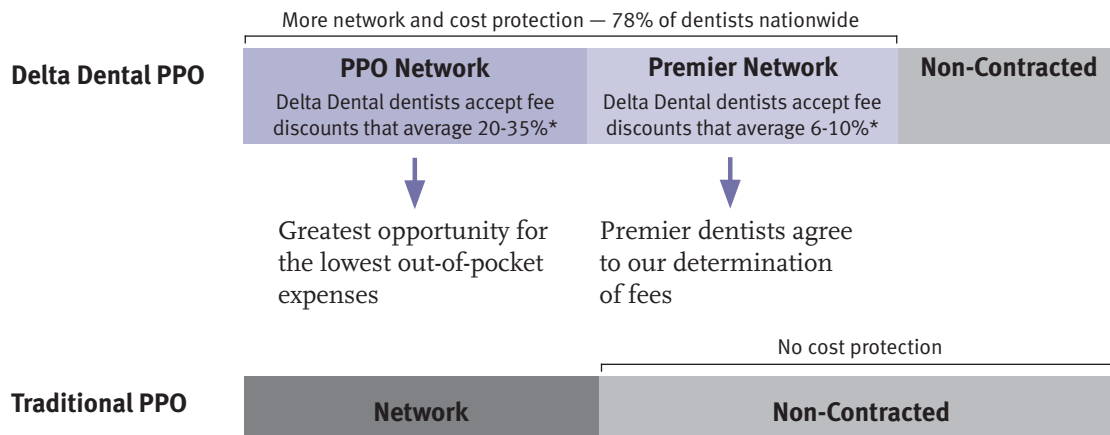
More network and cost protection — 78% of dentists nationwide

Delta Dental PPO

PPO Network
Delta Dental dentists accept fee discounts that average 20-35%*

Premier Network
Delta Dental dentists accept fee discounts that average 6-10%*

Non-Contracted

Greatest opportunity for the lowest out-of-pocket expenses

Premier dentists agree to our determination of fees

No cost protection

Traditional PPO

Network

Non-Contracted